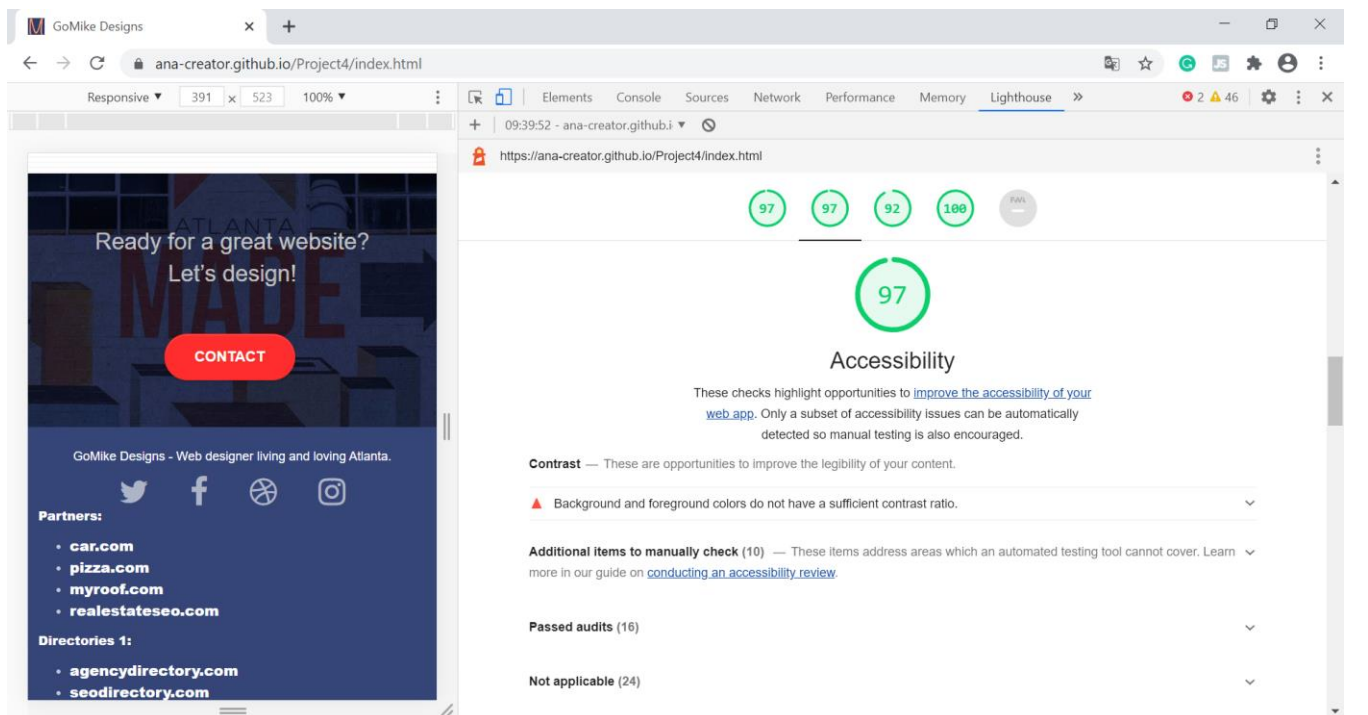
GoMike Designs ×
+

ana-creator.github.io/Project4/index.html

Responsive ▼ 391 × 523 100% ▼

Elements Console Sources Network Performance Memory Lighthouse »
2 46

+ 09:39:52 - ana-creator.github.i ▼

https://ana-creator.github.io/Project4/index.html

97 97 92 100 PWA

ATLANTA MADE

Ready for a great website? Let's design!

CONTACT

GoMike Designs - Web designer living and loving Atlanta.

Partners:

- car.com
- pizza.com
- myroof.com
- realestateseo.com

Directories 1:

- agencydirectory.com
- seodirectory.com

97

Accessibility

These checks highlight opportunities to improve the accessibility of your web app. Only a subset of accessibility issues can be automatically detected so manual testing is also encouraged.

Contrast — These are opportunities to improve the legibility of your content.

Background and foreground colors do not have a sufficient contrast ratio.

Additional items to manually check (10) — These items address areas which an automated testing tool cannot cover. Learn more in our guide on conducting an accessibility review.

Passed audits (16)

Not applicable (24)